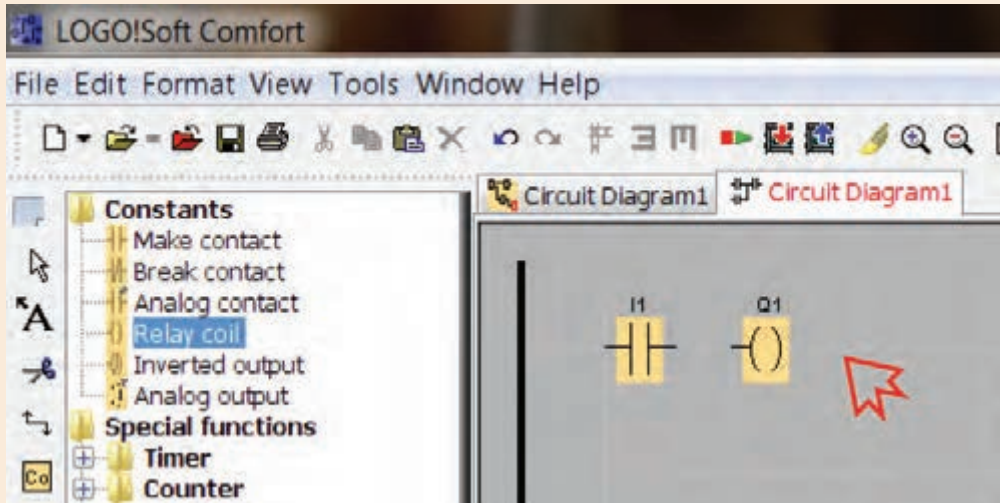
LOGO!Soft Comfort

File Edit Format View Tools Window Help

Circuit Diagram1
Circuit Diagram1

Constants
Make contact
Break contact
Analog contact
Relay coil
Inverted output
Analog output
Special functions
Timer
Counter

Co

I1
Q1